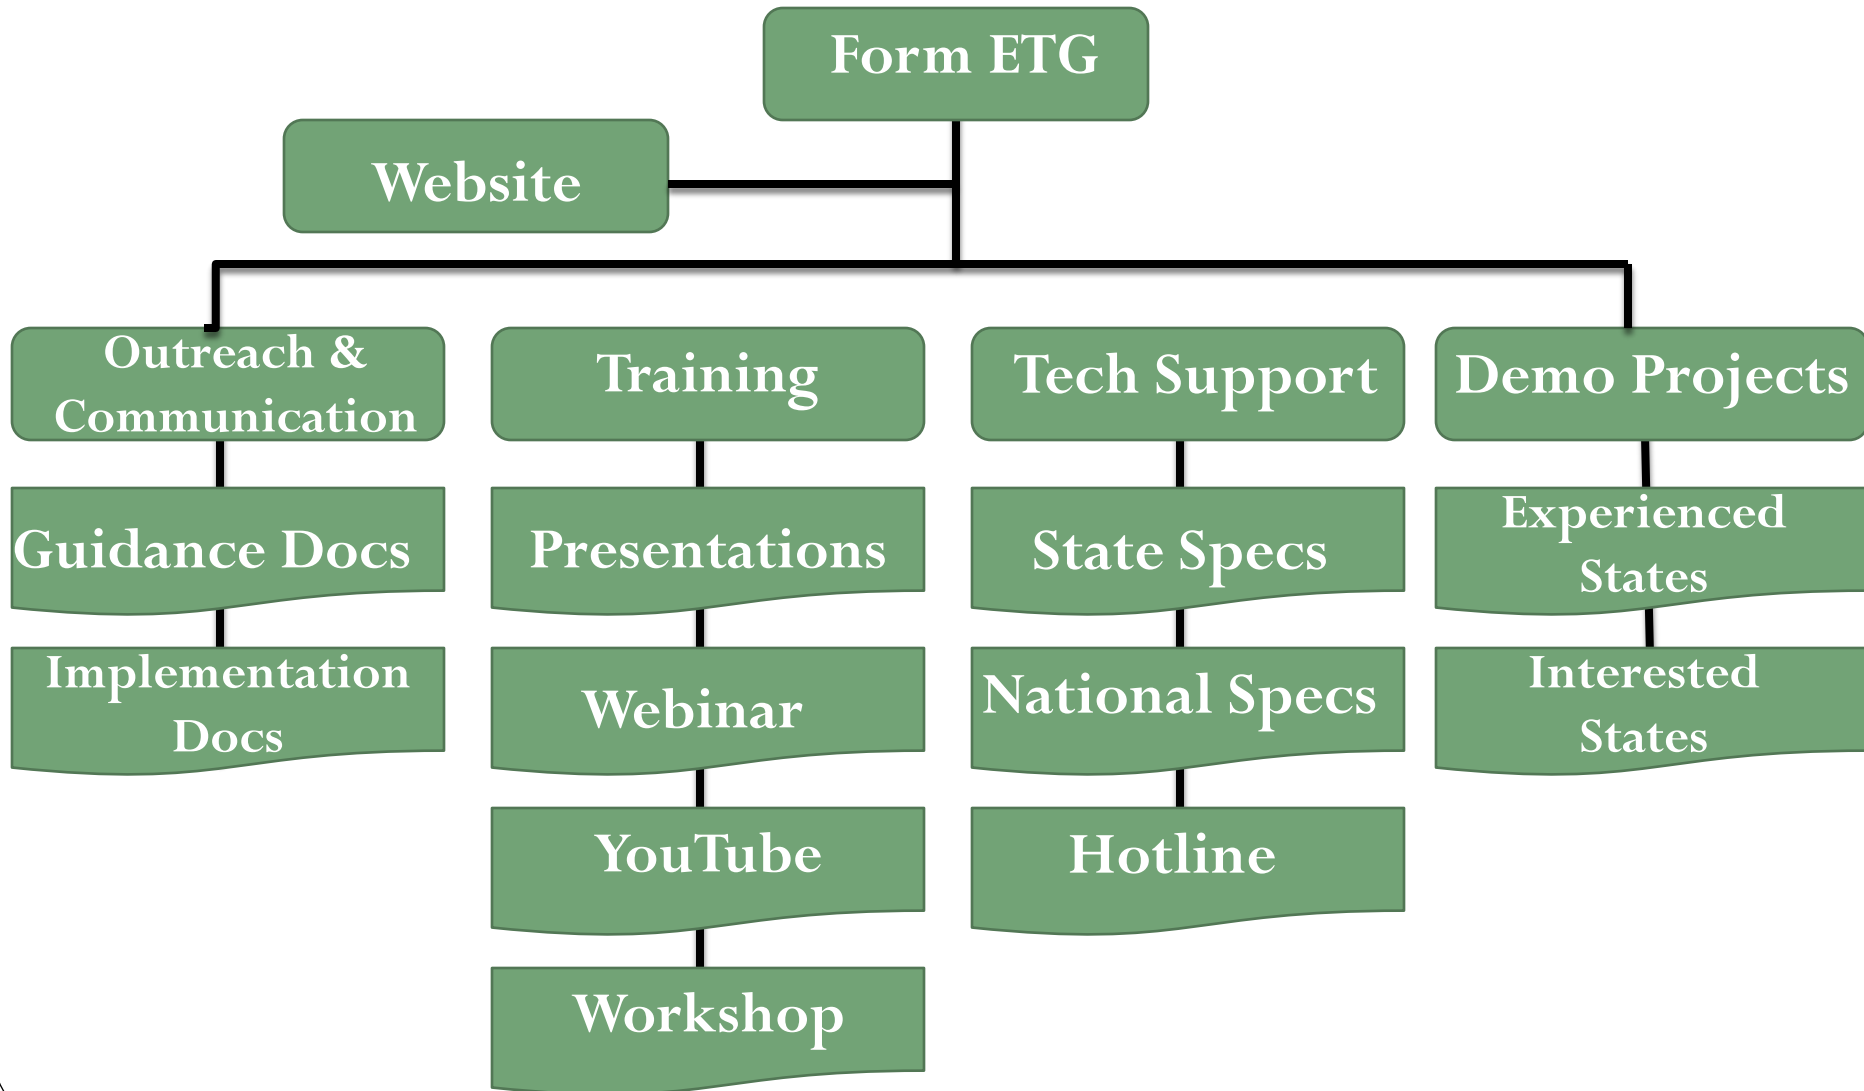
Form ETG

Website

Outreach & Communication

Guidance Docs

Implementation Docs

Training

Presentations

Webinar

YouTube

Workshop

Tech Support

State Specs

National Specs

Hotline

Demo Projects

Experienced States

Interested States